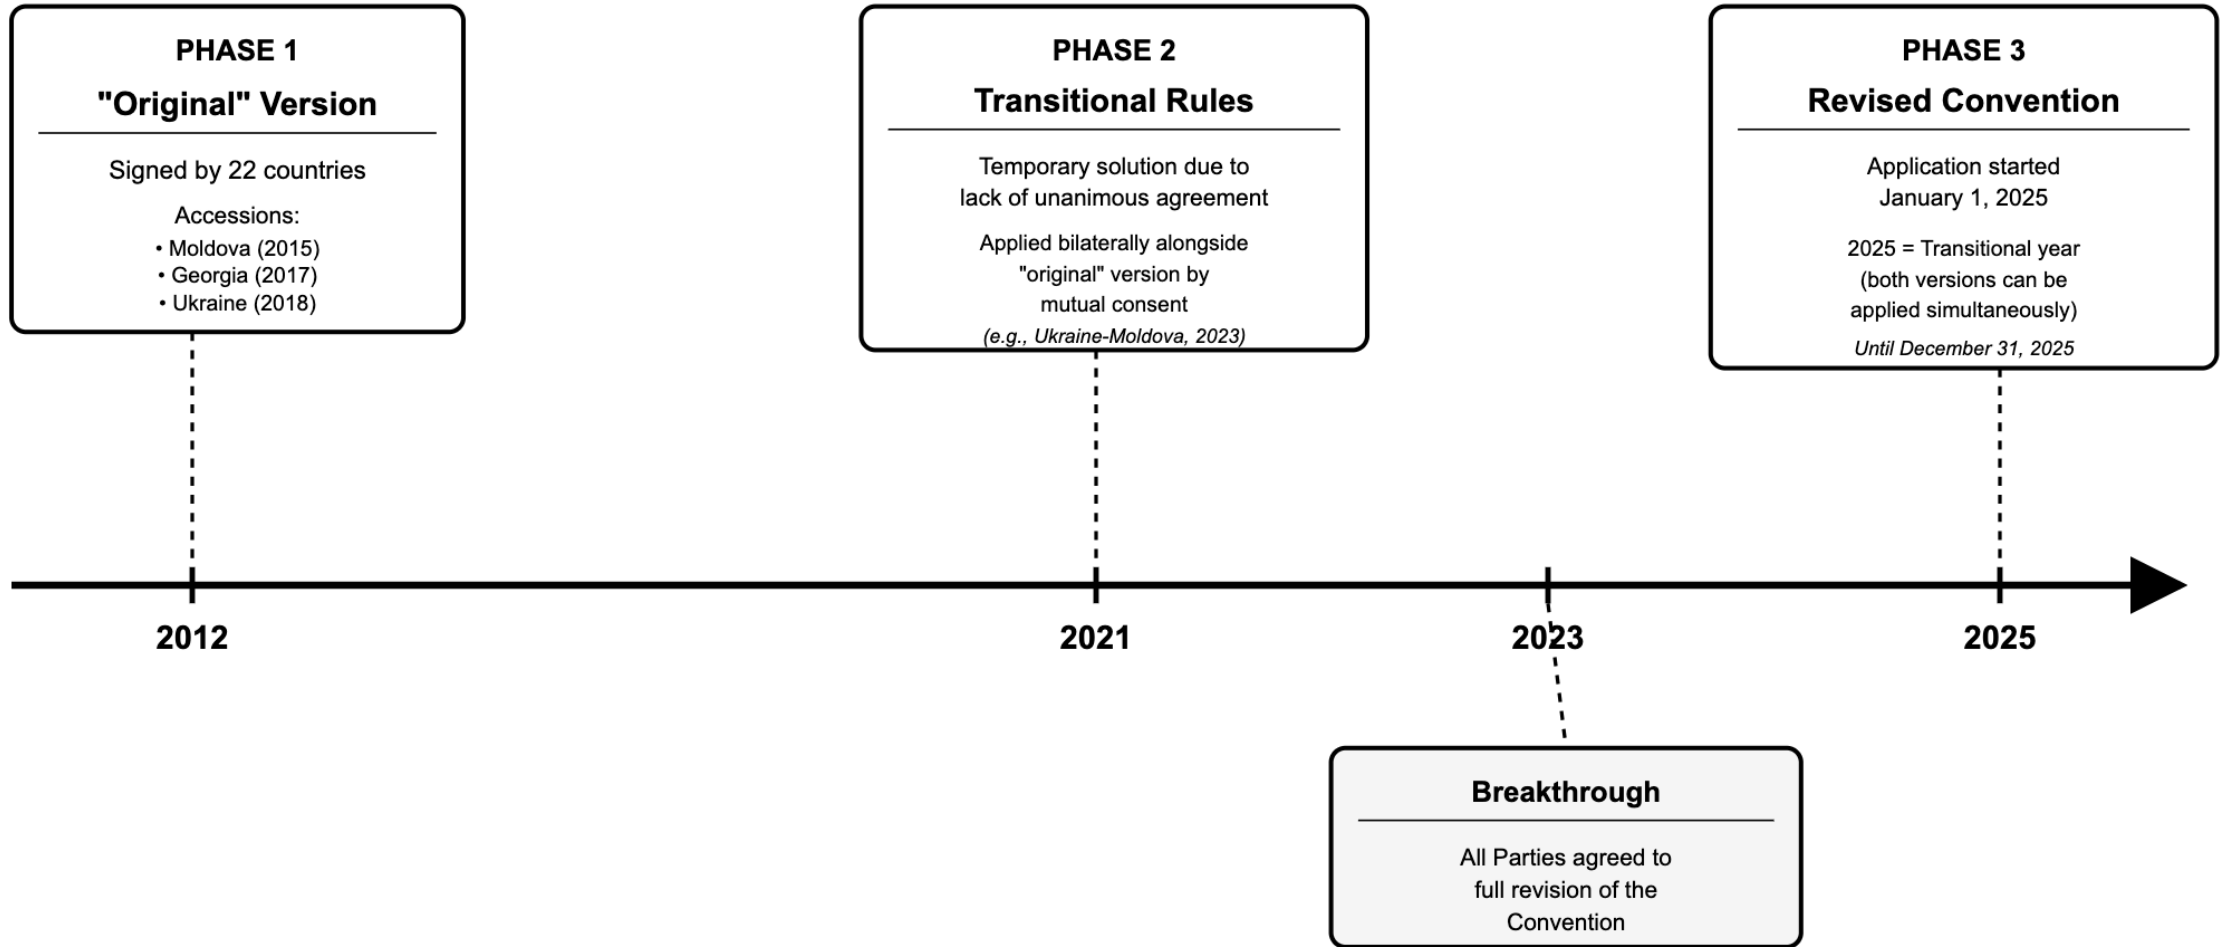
PHASE 1
"Original" Version

Signed by 22 countries

Accessions:
• Moldova (2015)
• Georgia (2017)
• Ukraine (2018)

PHASE 2
Transitional Rules

Temporary solution due to lack of unanimous agreement

Applied bilaterally alongside "original" version by mutual consent

(e.g., Ukraine-Moldova, 2023)

PHASE 3
Revised Convention

Application started January 1, 2025

2025 = Transitional year (both versions can be applied simultaneously)

Until December 31, 2025

2012

2021

2023

2025

Breakthrough

All Parties agreed to full revision of the Convention